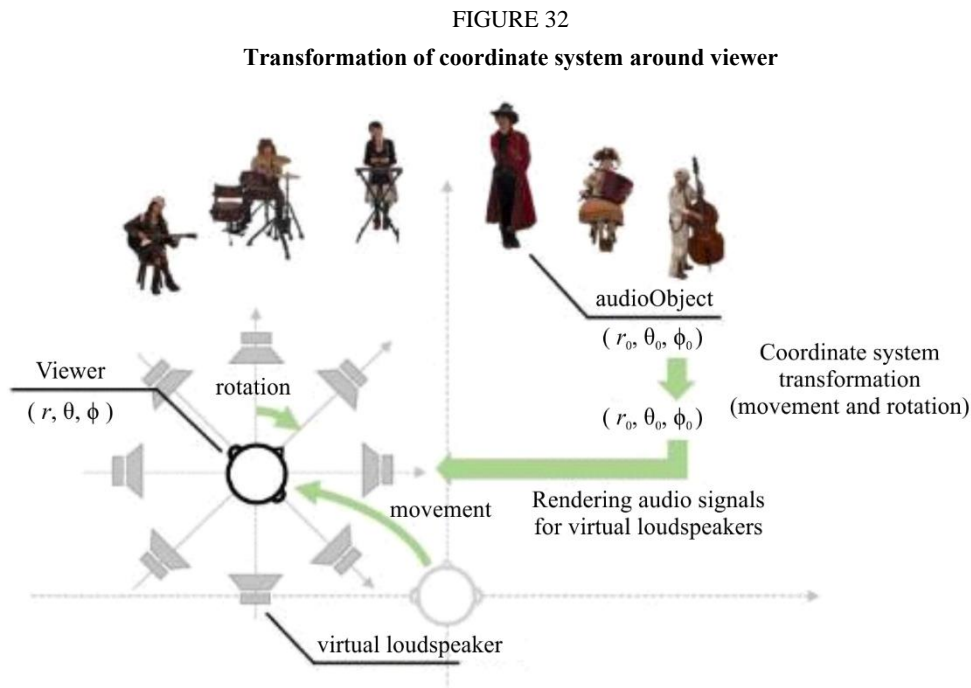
FIGURE 32

Transformation of coordinate system around viewer

audioObject

$( r_0, \theta_0, \phi_0 )$

Viewer

$( r, \theta, \phi )$

rotation

Coordinate system transformation (movement and rotation)

$( r_0, \theta_0, \phi_0 )$

movement

Rendering audio signals for virtual loudspeakers

virtual loudspeaker